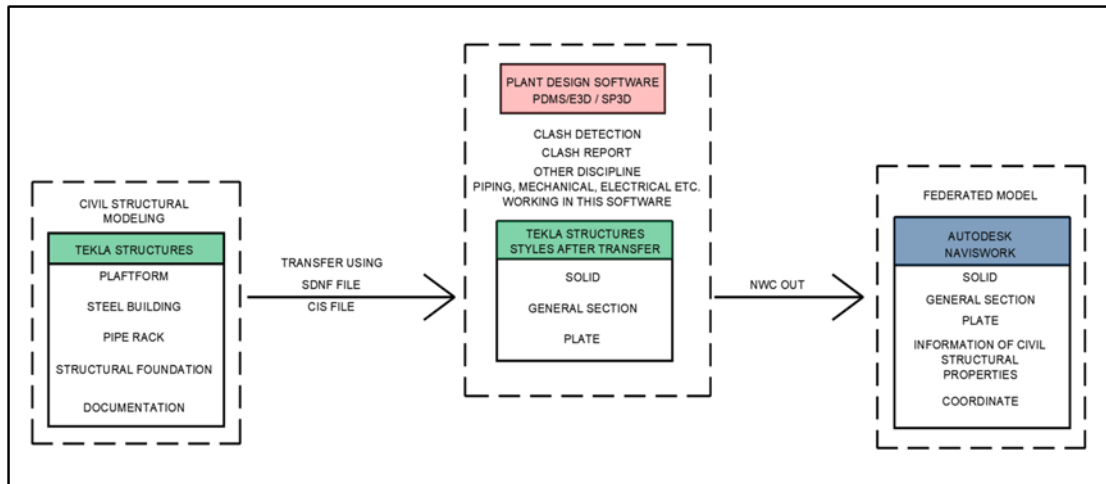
CIVIL STRUCTURAL MODELING

TEKLA STRUCTURES

PLAFTFORM

STEEL BUILDING

PIPE RACK

STRUCTURAL FOUNDATION

DOCUMENTATION

TRANSFER USING
SDNF FILE
CIS FILE

PLANT DESIGN SOFTWARE
PDMS/E3D / SP3D

CLASH DETECTION
CLASH REPORT
OTHER DISCIPLINE
PIPING, MECHANICAL, ELECTRICAL ETC.
WORKING IN THIS SOFTWARE

TEKLA STRUCTURES
STYLES AFTER TRANSFER

SOLID

GENERAL SECTION

PLATE

NWC OUT

FEDERATED MODEL

AUTODESK
NAVISWORK

SOLID

GENERAL SECTION

PLATE

INFORMATION OF CIVIL STRUCTURAL PROPERTIES

COORDINATE